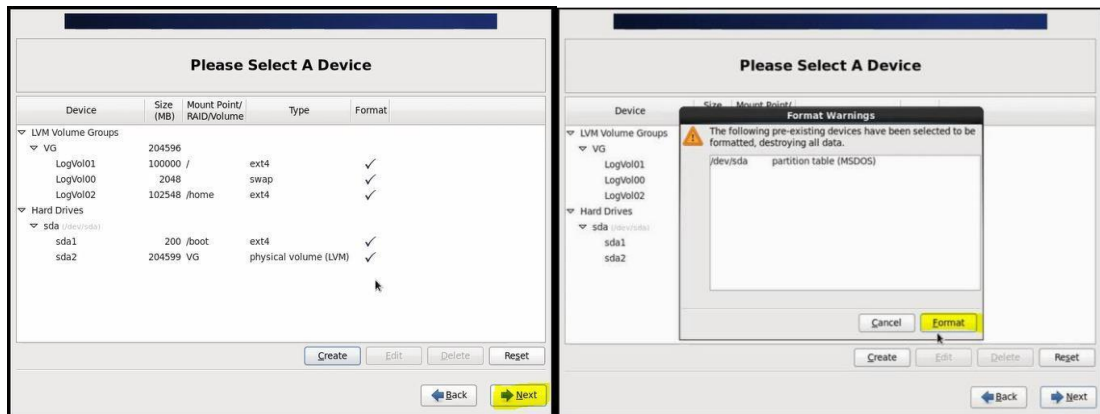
Please Select A Device

| Device | Size (MB) | Mount Point/ RAID/Volume | Type | Format |
|---|---|---|---|---|
| LVM Volume Groups | | | | |
| VG | 204596 | | | |
| LogVol01 | 100000 | / | ext4 | ✓ |
| LogVol00 | 2048 | | swap | ✓ |
| LogVol02 | 102548 | /home | ext4 | ✓ |
| Hard Drives | | | | |
| sda (/dev/sda) | | | | |
| sda1 | 200 | /boot | ext4 | ✓ |
| sda2 | 204599 | VG | physical volume (LVM) | ✓ |

Create Edit Delete Reset

Back Next

Please Select A Device

Device Size Mount Point/

LVM Volume Groups
VG
LogVol01
LogVol00
LogVol02
Hard Drives
sda (/dev/sda)
sda1
sda2

Format Warnings

The following pre-existing devices have been selected to be formatted, destroying all data.

/dev/sda partition table (MSDOS)

Cancel Format

Create Edit Delete Reset

Back Next